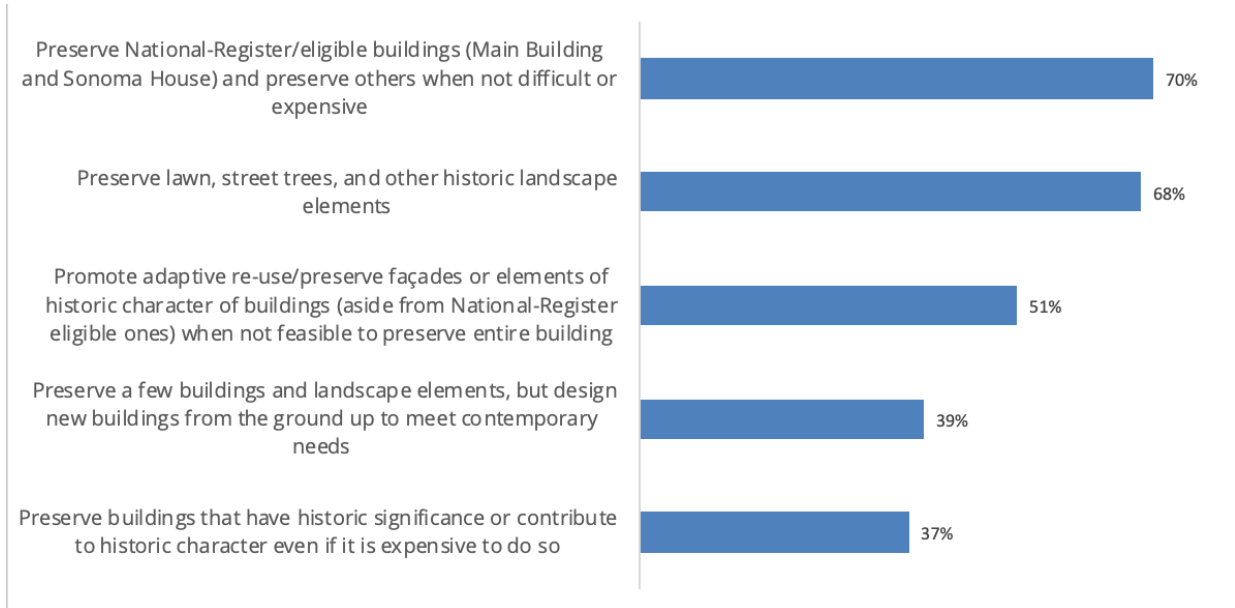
| | |
|---|---|
| Preserve National-Register/eligible buildings (Main Building and Sonoma House) and preserve others when not difficult or expensive | 70% |
| Preserve lawn, street trees, and other historic landscape elements | 68% |
| Promote adaptive re-use/preserve façades or elements of historic character of buildings (aside from National-Register eligible ones) when not feasible to preserve entire building | 51% |
| Preserve a few buildings and landscape elements, but design new buildings from the ground up to meet contemporary needs | 39% |
| Preserve buildings that have historic significance or contribute to historic character even if it is expensive to do so | 37% |